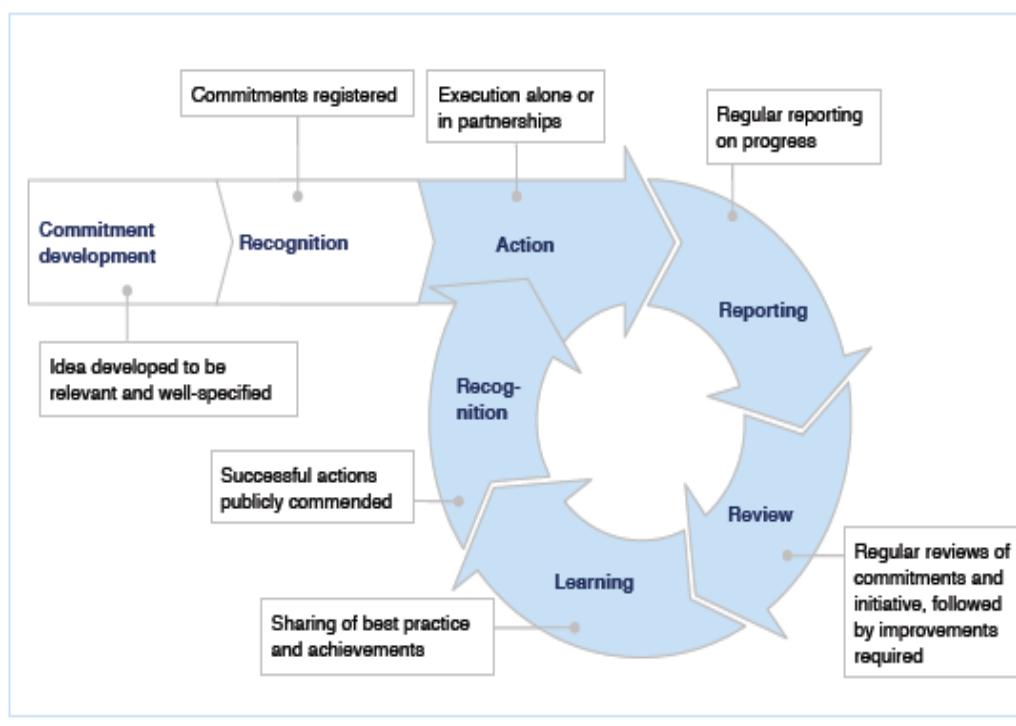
Commitments registered

Execution alone or in partnerships

Regular reporting on progress

Commitment development

Recognition

Action

Reporting

Idea developed to be relevant and well-specified

Recog-nition

Successful actions publicly commended

Review

Regular reviews of commitments and initiative, followed by improvements required

Learning

Sharing of best practice and achievements